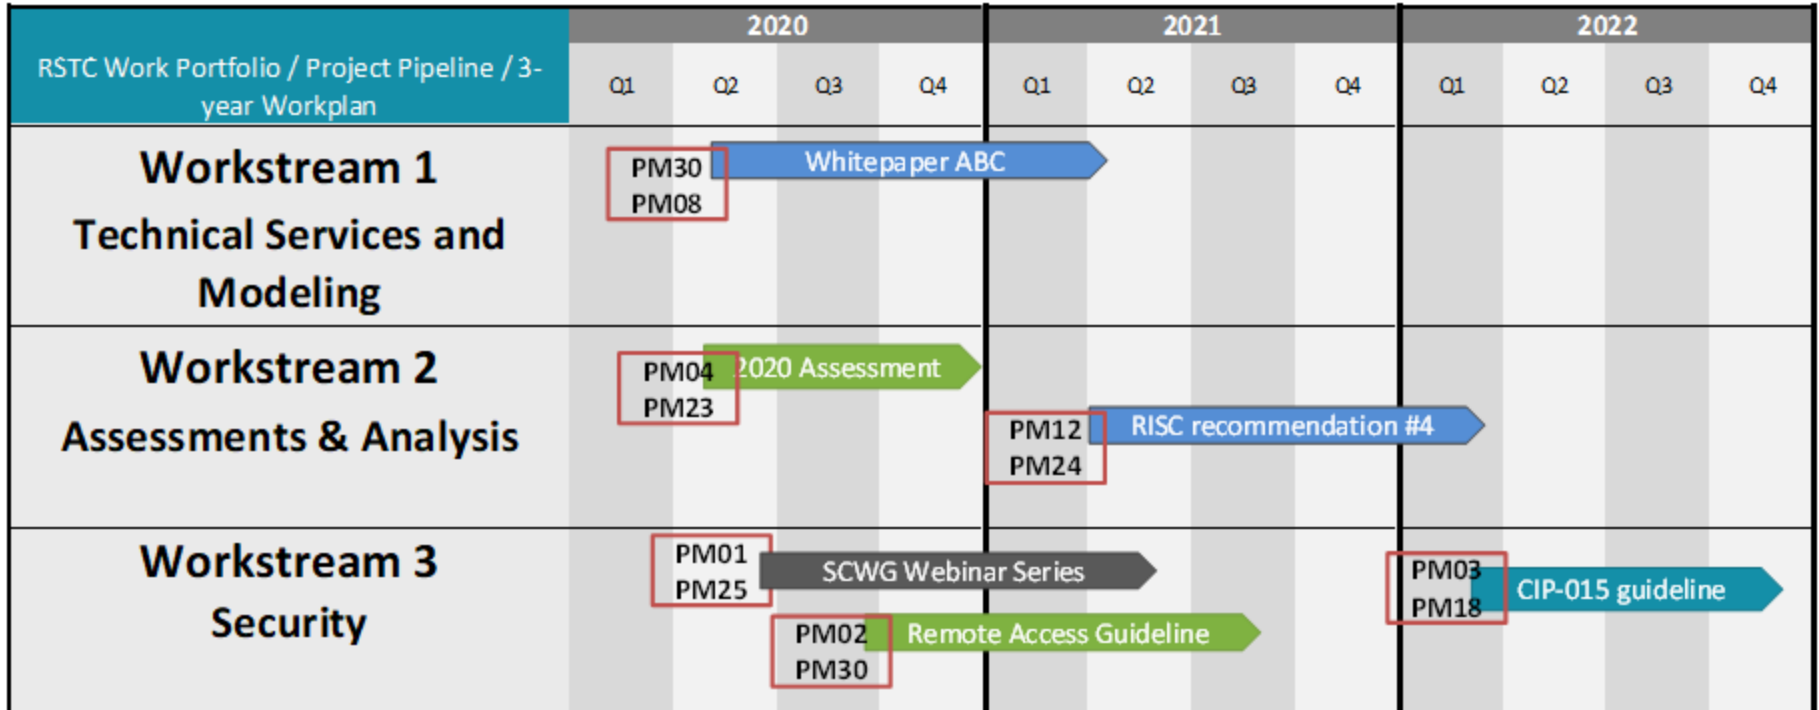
| RSTC Work Portfolio / Project Pipeline / 3-year Workplan | 2020 Q1 | Q2 | Q3 | Q4 | 2021 Q1 | Q2 | Q3 | Q4 | 2022 Q1 | Q2 | Q3 | Q4 |
|---|---|---|---|---|---|---|---|---|---|---|---|---|
| Workstream 1 Technical Services and Modeling | PM30 PM08 | Whitepaper ABC | | | | | | | | | | |
| Workstream 2 Assessments & Analysis | PM04 PM23 | 2020 Assessment | | | PM12 PM24 | RISC recommendation #4 | | | | | | |
| Workstream 3 Security | PM01 PM25 | SCWG Webinar Series | PM02 PM30 | Remote Access Guideline | | | | | PM03 PM18 | CIP-015 guideline | | |